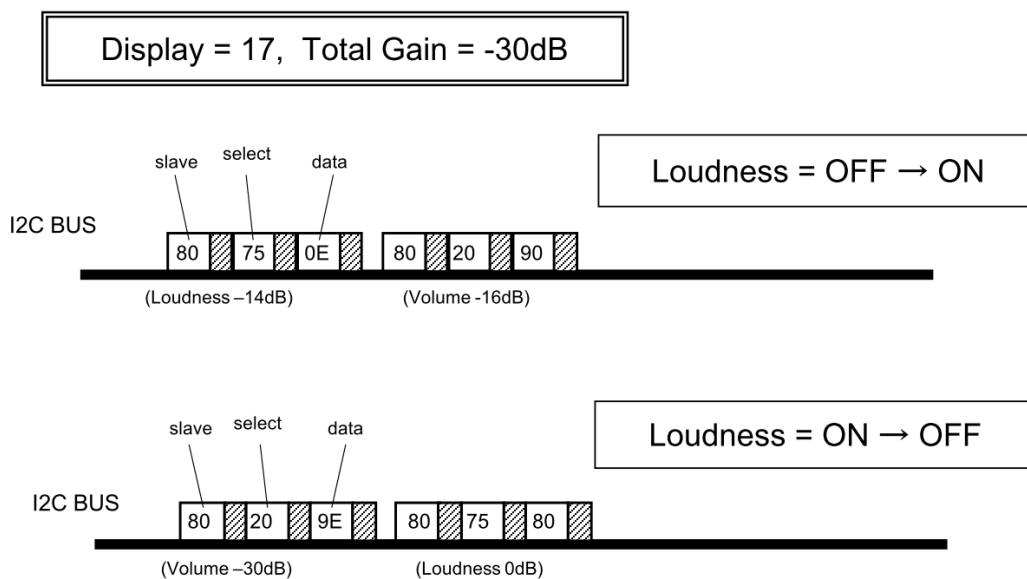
Display = 17, Total Gain = -30dB

slave select data

Loudness = OFF → ON

I2C BUS

80 75 0E 80 20 90

(Loudness –14dB) (Volume -16dB)

slave select data

Loudness = ON → OFF

I2C BUS

80 20 9E 80 75 80

(Volume –30dB) (Loudness 0dB)